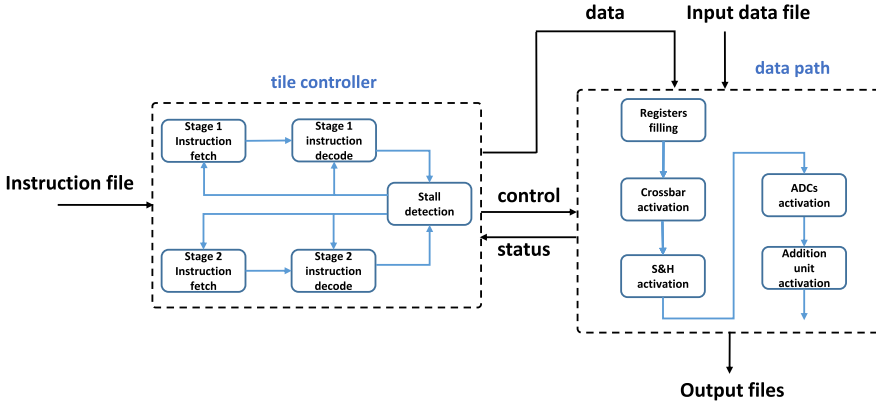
data

Input data file

tile controller

data path

Stage 1 Instruction fetch

Stage 1 instruction decode

Registers filling

Instruction file

Stall detection

control

Crossbar activation

ADCs activation

status

Stage 2 Instruction fetch

Stage 2 instruction decode

S&H activation

Addition unit activation

Output files